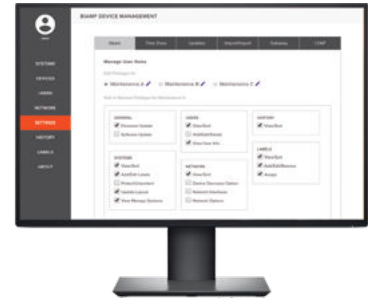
BIAMP DEVICE MANAGEMENT

SYSTEMS
DEVICES
USERS
NETWORK
SETTINGS
HISTORY
LABELS
ABOUT

Users | Time Zone | Updates | Import/Export | Gateway | LDAP

Manage User Roles

Maintenance A | Maintenance B | Maintenance C

GENERAL
Password Update
Software Update

USERS
View/Sort
Add/Edit/Delete
Show User Info

HISTORY
View/Sort

LABELS
View/Sort
Add/Edit/Remove
Assign

SYSTEMS
View/Sort
Add/Edit Labels
Protect/Unprotect
Update Layout
View Manage Systems

NETWORK
View/Sort
Device Discovery Option
Network Interface
Network Options